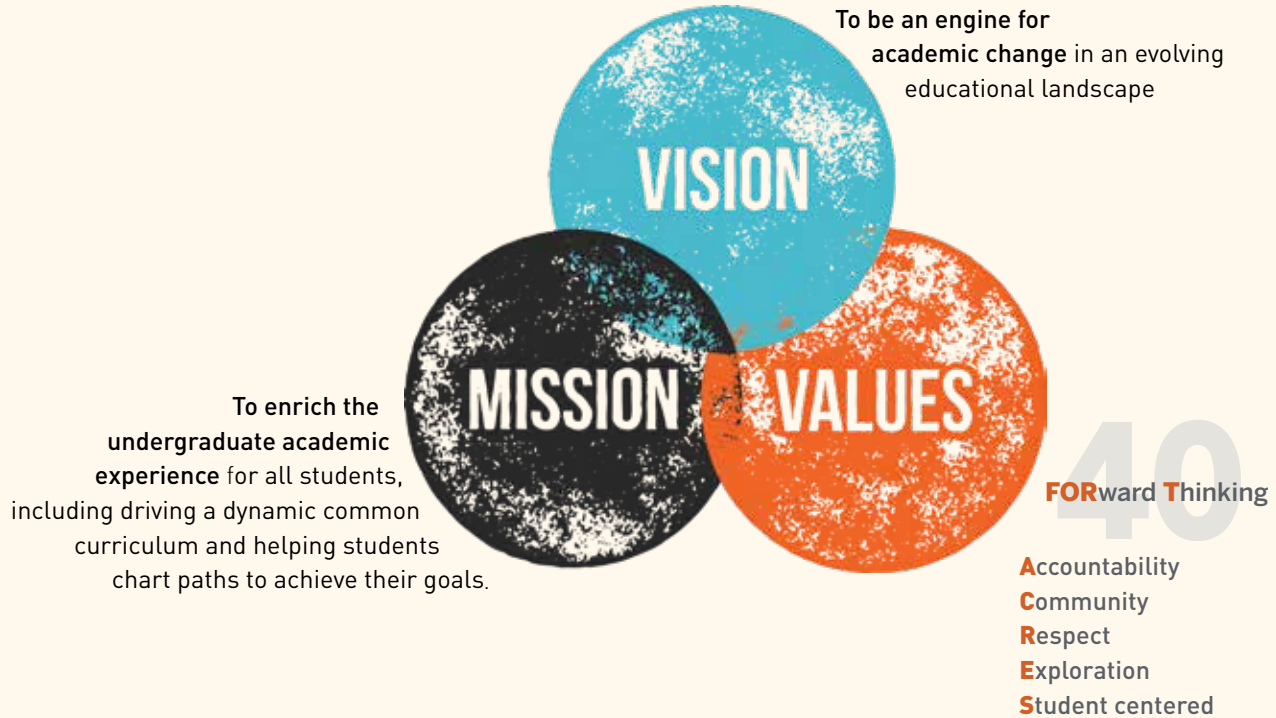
To be an engine for academic change in an evolving educational landscape

VISION

MISSION

VALUES

To enrich the undergraduate academic experience for all students, including driving a dynamic common curriculum and helping students chart paths to achieve their goals.

40

FORward Thinking

Accountability
Community
Respect
Exploration
Student centered